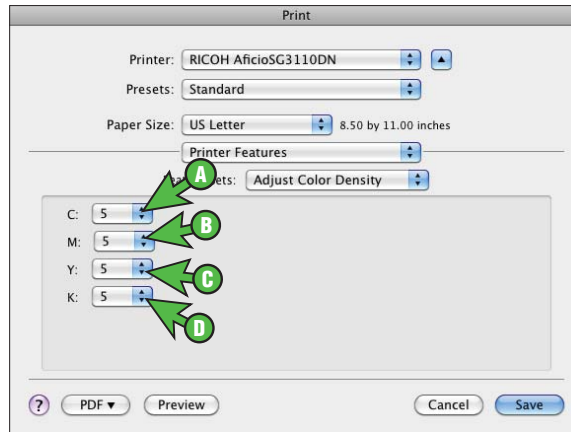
Print

Printer: RICOH AficioSG3110DN

Presets: Standard

Paper Size: US Letter 8.50 by 11.00 inches

Printer Features

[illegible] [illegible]ets: Adjust Color Density

A

C: 5

B

M: 5

C

Y: 5

K: 5

D

?

PDF ▾

Preview

Cancel

Save